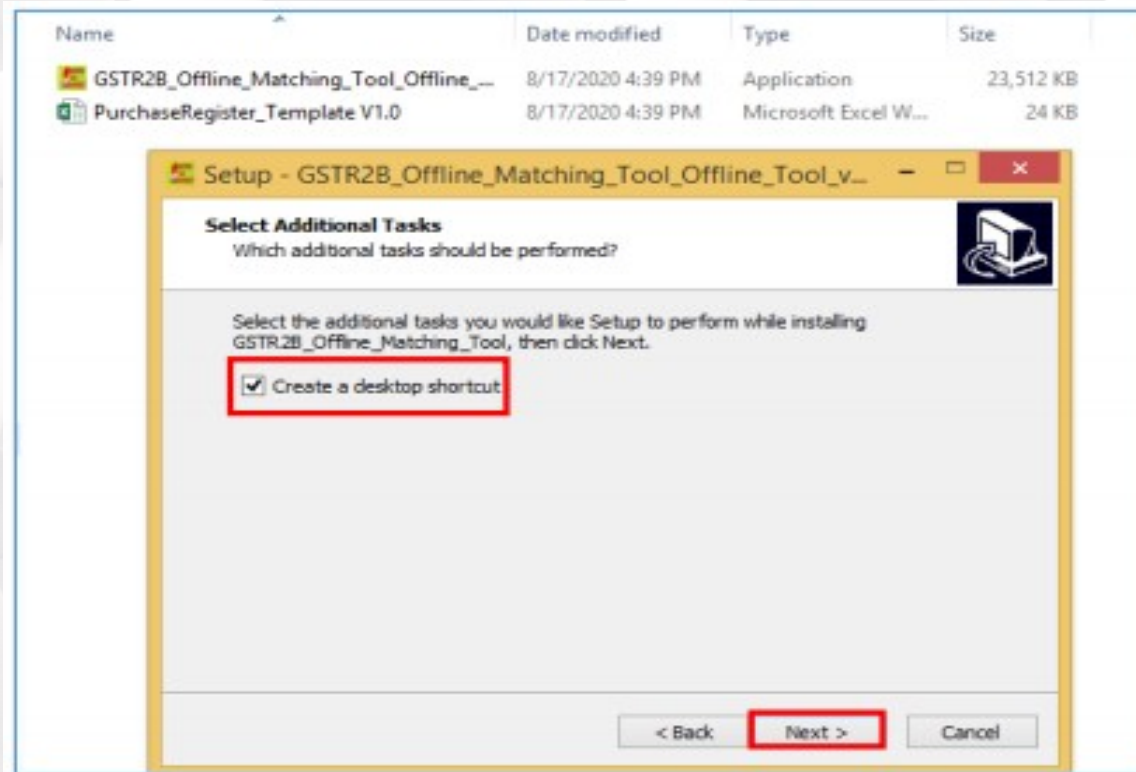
| Name | Date modified | Type | Size |
|---|---|---|---|
| GSTR2B_Offline_Matching_Tool_Offline_... | 8/17/2020 4:39 PM | Application | 23,512 KB |
| PurchaseRegister_Template V1.0 | 8/17/2020 4:39 PM | Microsoft Excel W... | 24 KB |

Setup - GSTR2B_Offline_Matching_Tool_Offline_Tool_v...

Select Additional Tasks
Which additional tasks should be performed?

Select the additional tasks you would like Setup to perform while installing GSTR2B_Offline_Matching_Tool, then click Next.

Create a desktop shortcut

< Back
Next >
Cancel